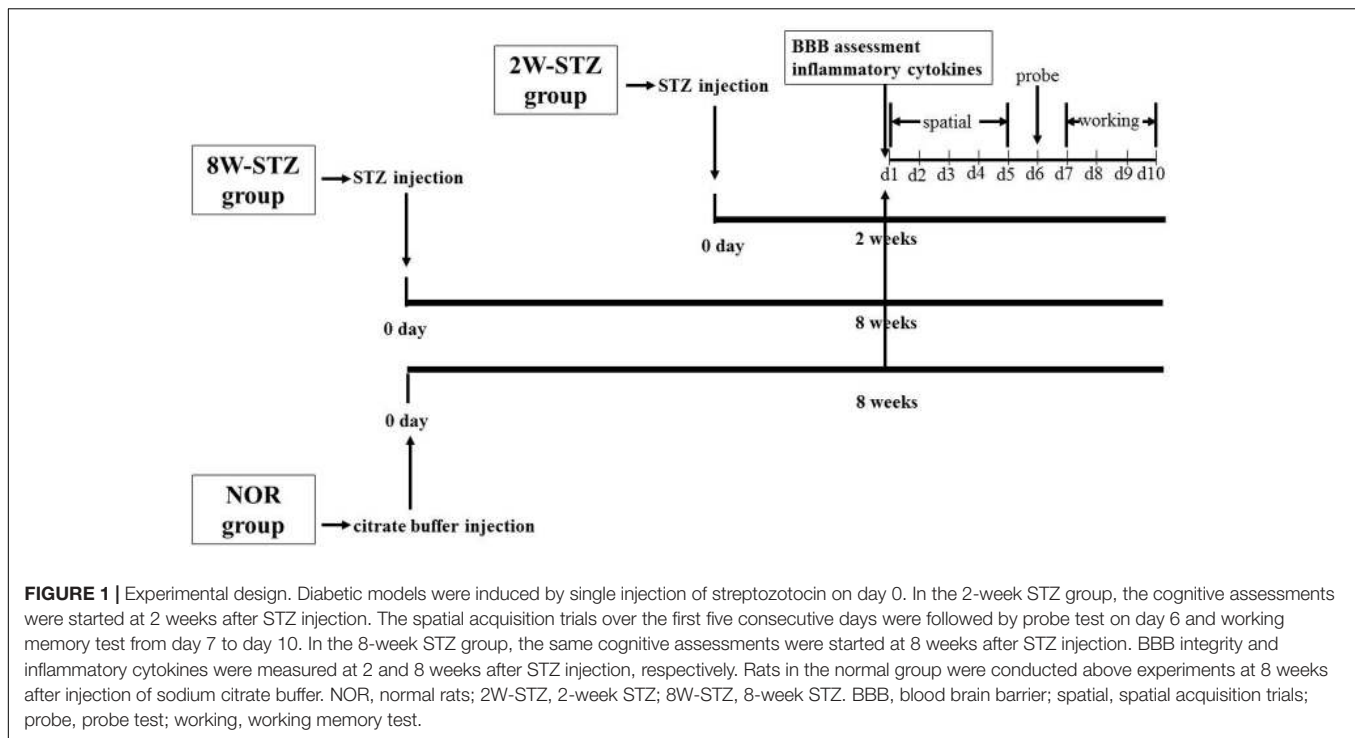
2W-STZ group

STZ injection

BBB assessment inflammatory cytokines

probe

spatial

working

d1 d2 d3 d4 d5 d6 d7 d8 d9 d10

8W-STZ group

STZ injection

0 day

2 weeks

0 day

8 weeks

0 day

8 weeks

NOR group

citrate buffer injection

**FIGURE 1 |** Experimental design. Diabetic models were induced by single injection of streptozotocin on day 0. In the 2-week STZ group, the cognitive assessments were started at 2 weeks after STZ injection. The spatial acquisition trials over the first five consecutive days were followed by probe test on day 6 and working memory test from day 7 to day 10. In the 8-week STZ group, the same cognitive assessments were started at 8 weeks after STZ injection. BBB integrity and inflammatory cytokines were measured at 2 and 8 weeks after STZ injection, respectively. Rats in the normal group were conducted above experiments at 8 weeks after injection of sodium citrate buffer. NOR, normal rats; 2W-STZ, 2-week STZ; 8W-STZ, 8-week STZ. BBB, blood brain barrier; spatial, spatial acquisition trials; probe, probe test; working, working memory test.